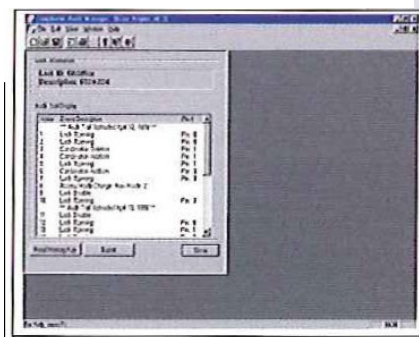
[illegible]
File Edit View Window Help
Lock ID: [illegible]
Description: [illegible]
Index | Event Description | Pin
1 | *** Audit Trail Uploaded April 12, 1996 *** |
1 | Lock Running | Pin 8
2 | Lock Running | Pin 8
3 | Combination Entered | Pin 8
4 | Combination Audited | Pin 1
5 | Lock Running | Pin 8
6 | Combination Audited | Pin 1
7 | Lock Running | Pin 8
8 | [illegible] | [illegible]
9 | Lock Enable |
10 | Lock Running | Pin 8
| *** Audit Trail Uploaded April 12, 1996 *** |
11 | Lock Enable |
12 | Lock Running | Pin 8
13 | Lock Running | Pin 8
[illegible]
Print | Save | Close
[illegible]